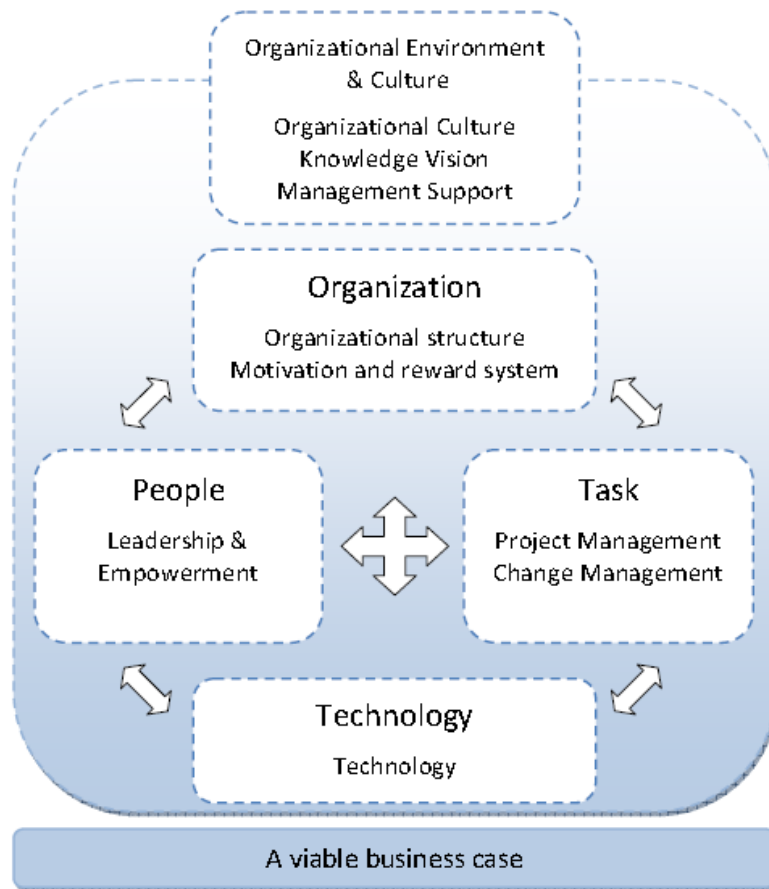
Organizational Environment & Culture

Organizational Culture
Knowledge Vision
Management Support

Organization

Organizational structure
Motivation and reward system

People

Leadership & Empowerment

Task

Project Management
Change Management

Technology

Technology

A viable business case